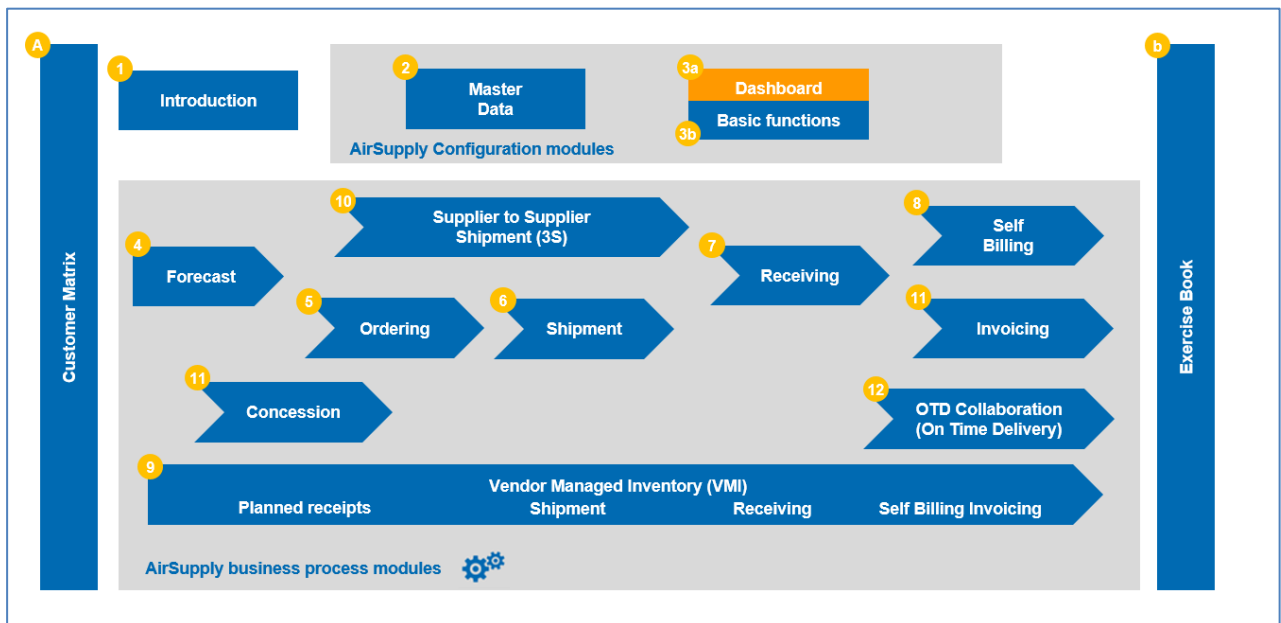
A

Customer Matrix

1
Introduction

2
Master Data

3a
Dashboard

3b
Basic functions

AirSupply Configuration modules

b

Exercise Book

10
Supplier to Supplier Shipment (3S)

8
Self Billing

4
Forecast

7
Receiving

5
Ordering

6
Shipment

11
Invoicing

11
Concession

12
OTD Collaboration (On Time Delivery)

9
Vendor Managed Inventory (VMI)
Planned receipts
Shipment
Receiving
Self Billing Invoicing

AirSupply business process modules